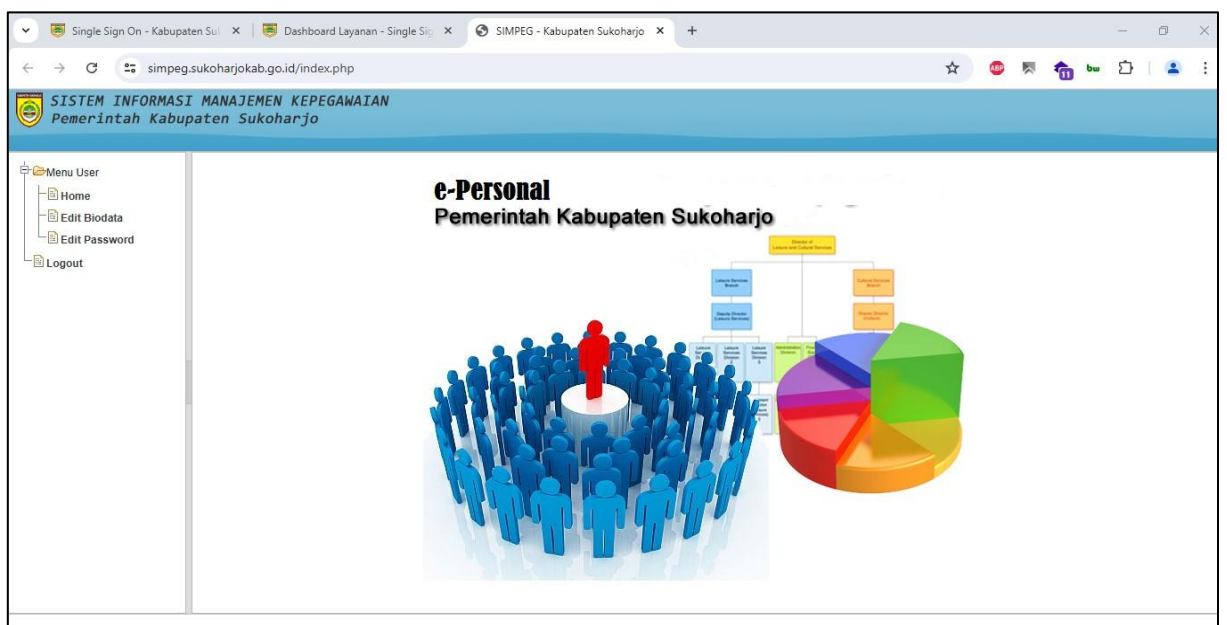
Single Sign On - Kabupaten Su | Dashboard Layanan - Single Sig | SIMPEG - Kabupaten Sukoharjo

simpeg.sukoharjokab.go.id/index.php

SISTEM INFORMASI MANAJEMEN KEPEGAWAIAN
Pemerintah Kabupaten Sukoharjo

Menu User
Home
Edit Biodata
Edit Password
Logout

e-Personal
Pemerintah Kabupaten Sukoharjo

Director of Leisure and Cultural Services

Leisure Services Branch

Cultural Services Branch

Deputy Director (Leisure Services)

Deputy Director (Culture)

Leisure Services Division 1

Leisure Services Division 2

Leisure Services Division 3

Administration Division

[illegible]